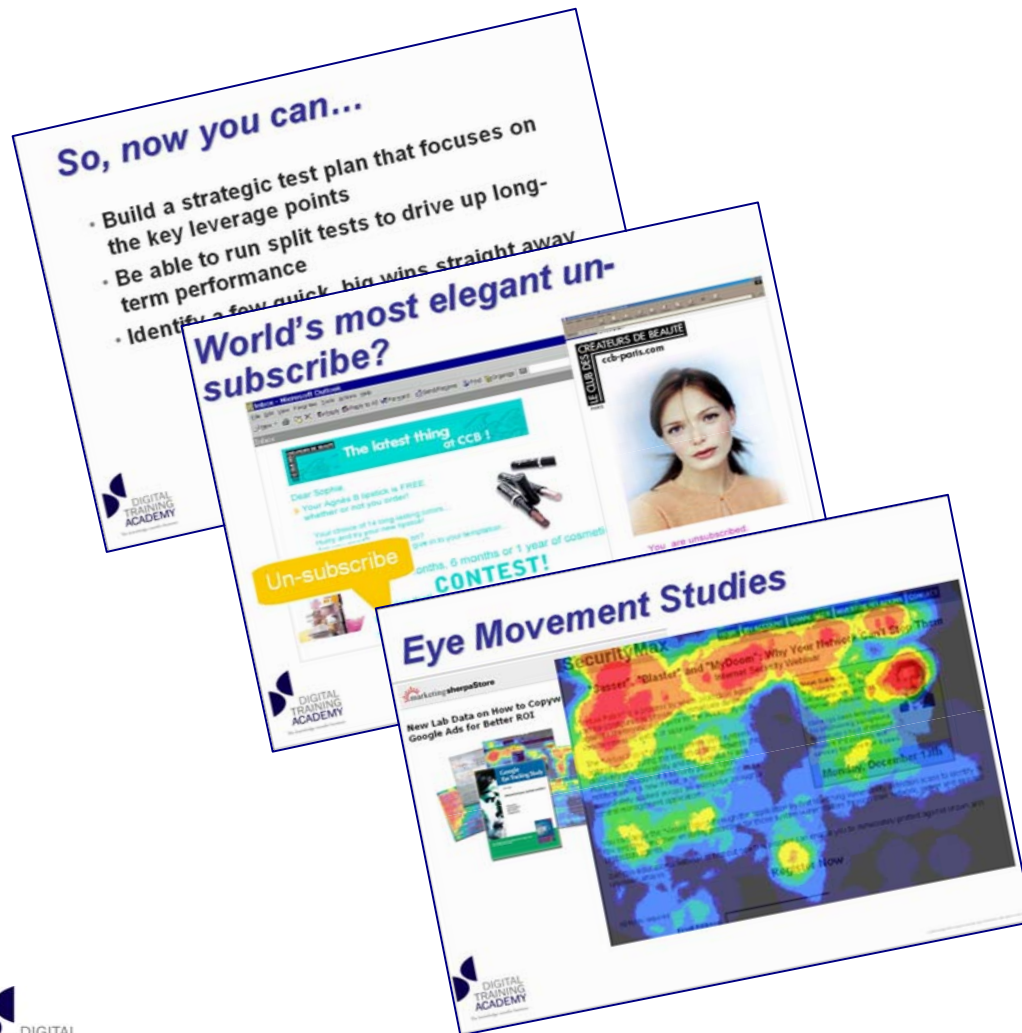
So, now you can…

- Build a strategic test plan that focuses on the key leverage points
- Be able to run split tests to drive up long-term performance
- Identify a few quick, big wins straight away

DIGITAL TRAINING ACADEMY

World's most elegant un-subscribe?

Inbox - Microsoft Outlook

The latest thing at CCB !

Dear Sophie,

Your Agnès B lipstick is FREE whether or not you order!

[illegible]

months, 6 months or 1 year of cosmetic

CONTEST!

Un-subscribe

LE CLUB DES CRÉATEURS DE BEAUTÉ

ccb-paris.com

You are unsubscribed

DIGITAL TRAINING ACADEMY

Eye Movement Studies

marketingsherpaStore

New Lab Data on How to Copyw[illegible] Google Ads for Better ROI

SecurityMax

"Jesser", "Blaster" and "MyDoom": Why Your Network Can't Stop Them

Monday, December 13th

Register Now

DIGITAL TRAINING ACADEMY

DIGITAL